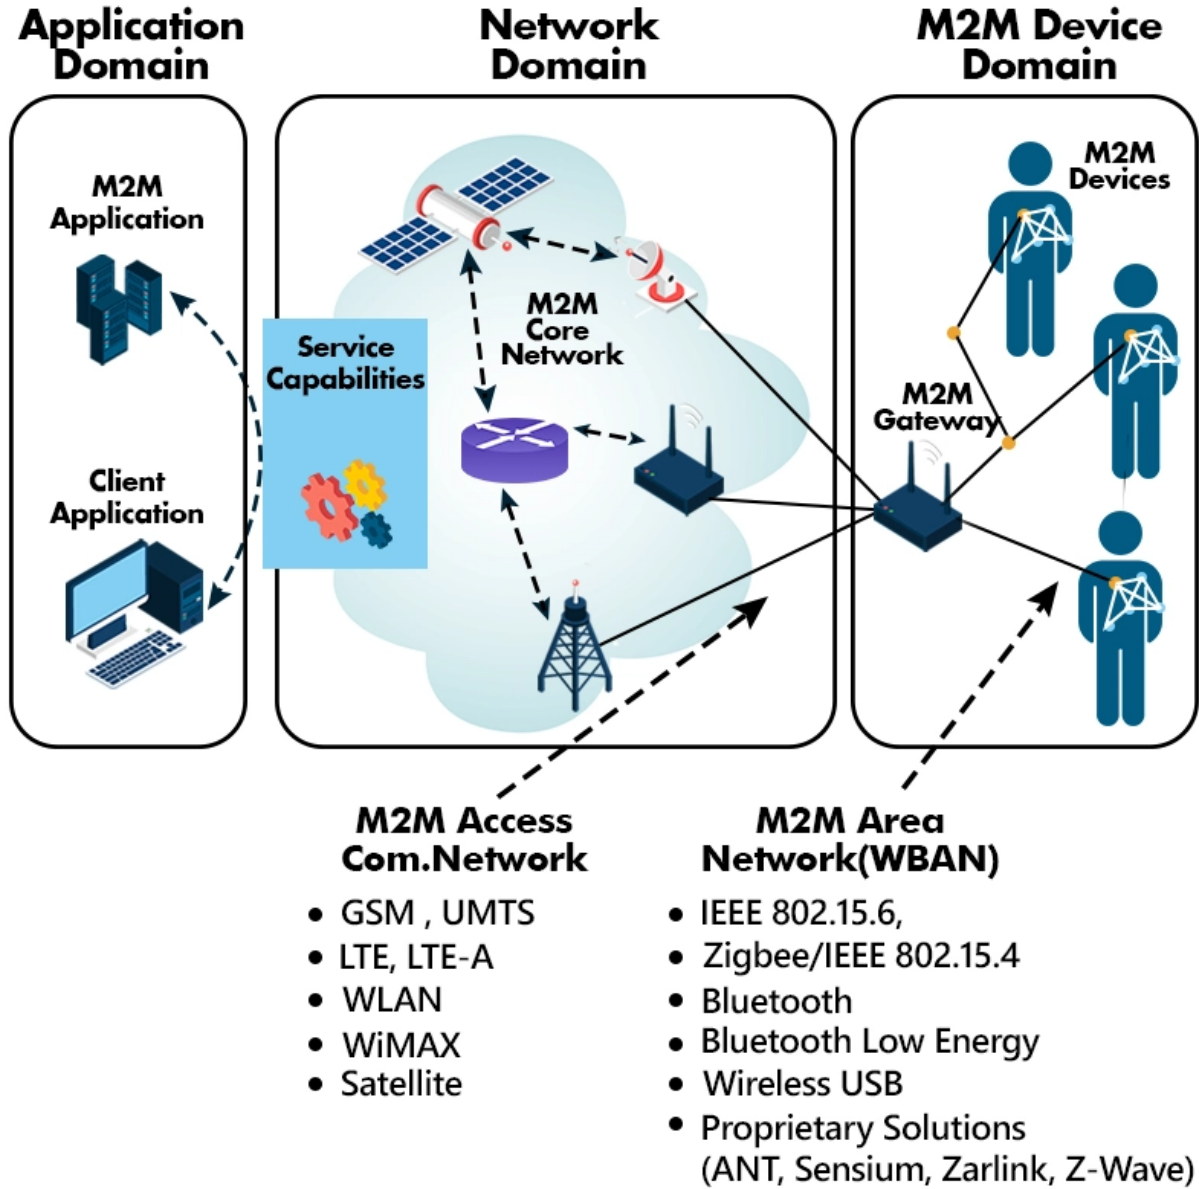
Application Domain

Network Domain

M2M Device Domain

M2M Application

Client Application

Service Capabilities

M2M Core Network

M2M Gateway

M2M Devices

M2M Access Com.Network

- GSM , UMTS
- LTE, LTE-A
- WLAN
- WiMAX
- Satellite

M2M Area Network(WBAN)

- IEEE 802.15.6,
- Zigbee/IEEE 802.15.4
- Bluetooth
- Bluetooth Low Energy
- Wireless USB
- Proprietary Solutions (ANT, Sensium, Zarlink, Z-Wave)